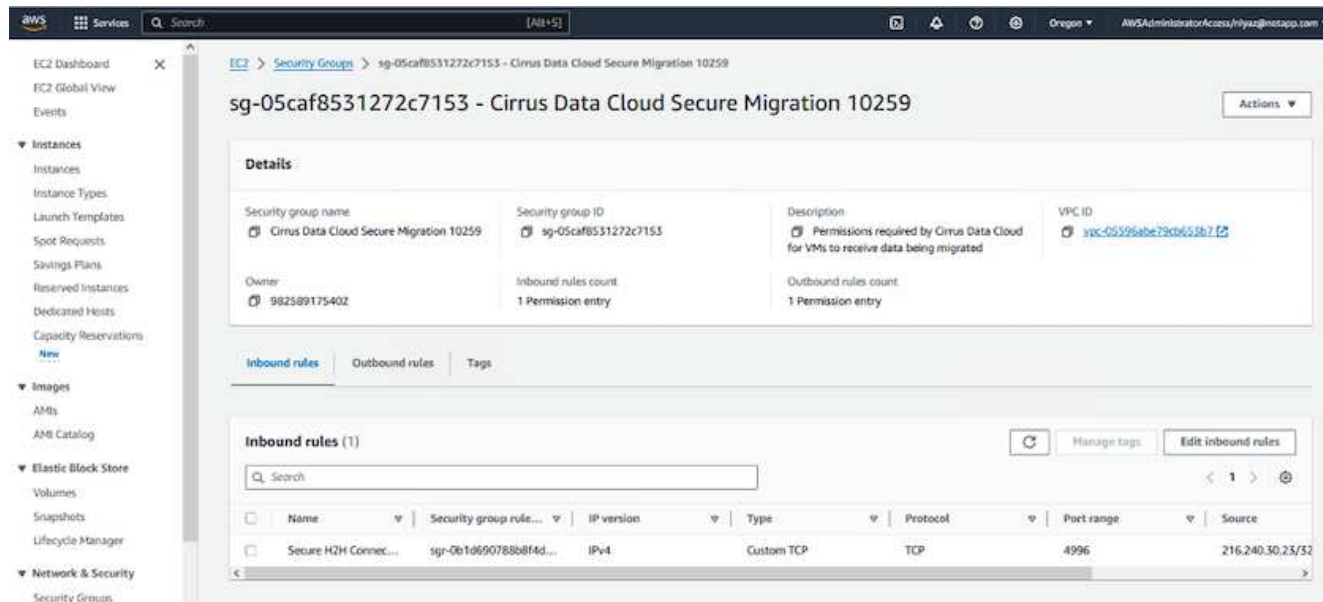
aws Services Search [Alt+S] Oregon ▾ AWSAdministratorAccess/niyaz@netapp.com

EC2 Dashboard
EC2 Global View
Events

▼ Instances
Instances
Instance Types
Launch Templates
Spot Requests
Savings Plans
Reserved Instances
Dedicated Hosts
Capacity Reservations
New

▼ Images
AMIs
AMI Catalog

▼ Elastic Block Store
Volumes
Snapshots
Lifecycle Manager

▼ Network & Security
Security Groups

EC2 > Security Groups > sg-05caf8531272c7153 - Cirrus Data Cloud Secure Migration 10259

sg-05caf8531272c7153 - Cirrus Data Cloud Secure Migration 10259

Actions ▼

Details

Security group name
Cirrus Data Cloud Secure Migration 10259

Security group ID
sg-05caf8531272c7153

Description
Permissions required by Cirrus Data Cloud for VMs to receive data being migrated

VPC ID
vpc-05596abe79cb653b7

Owner
982589175402

Inbound rules count
1 Permission entry

Outbound rules count
1 Permission entry

Inbound rules Outbound rules Tags

Inbound rules (1)

Manage tags Edit inbound rules

Search

< 1 >

| Name | Security group rule... | IP version | Type | Protocol | Port range | Source |
|---|---|---|---|---|---|---|
| Secure H2H Connec... | sgr-0b1d690788b8f4d... | IPv4 | Custom TCP | TCP | 4996 | 216.240.30.23/32 |